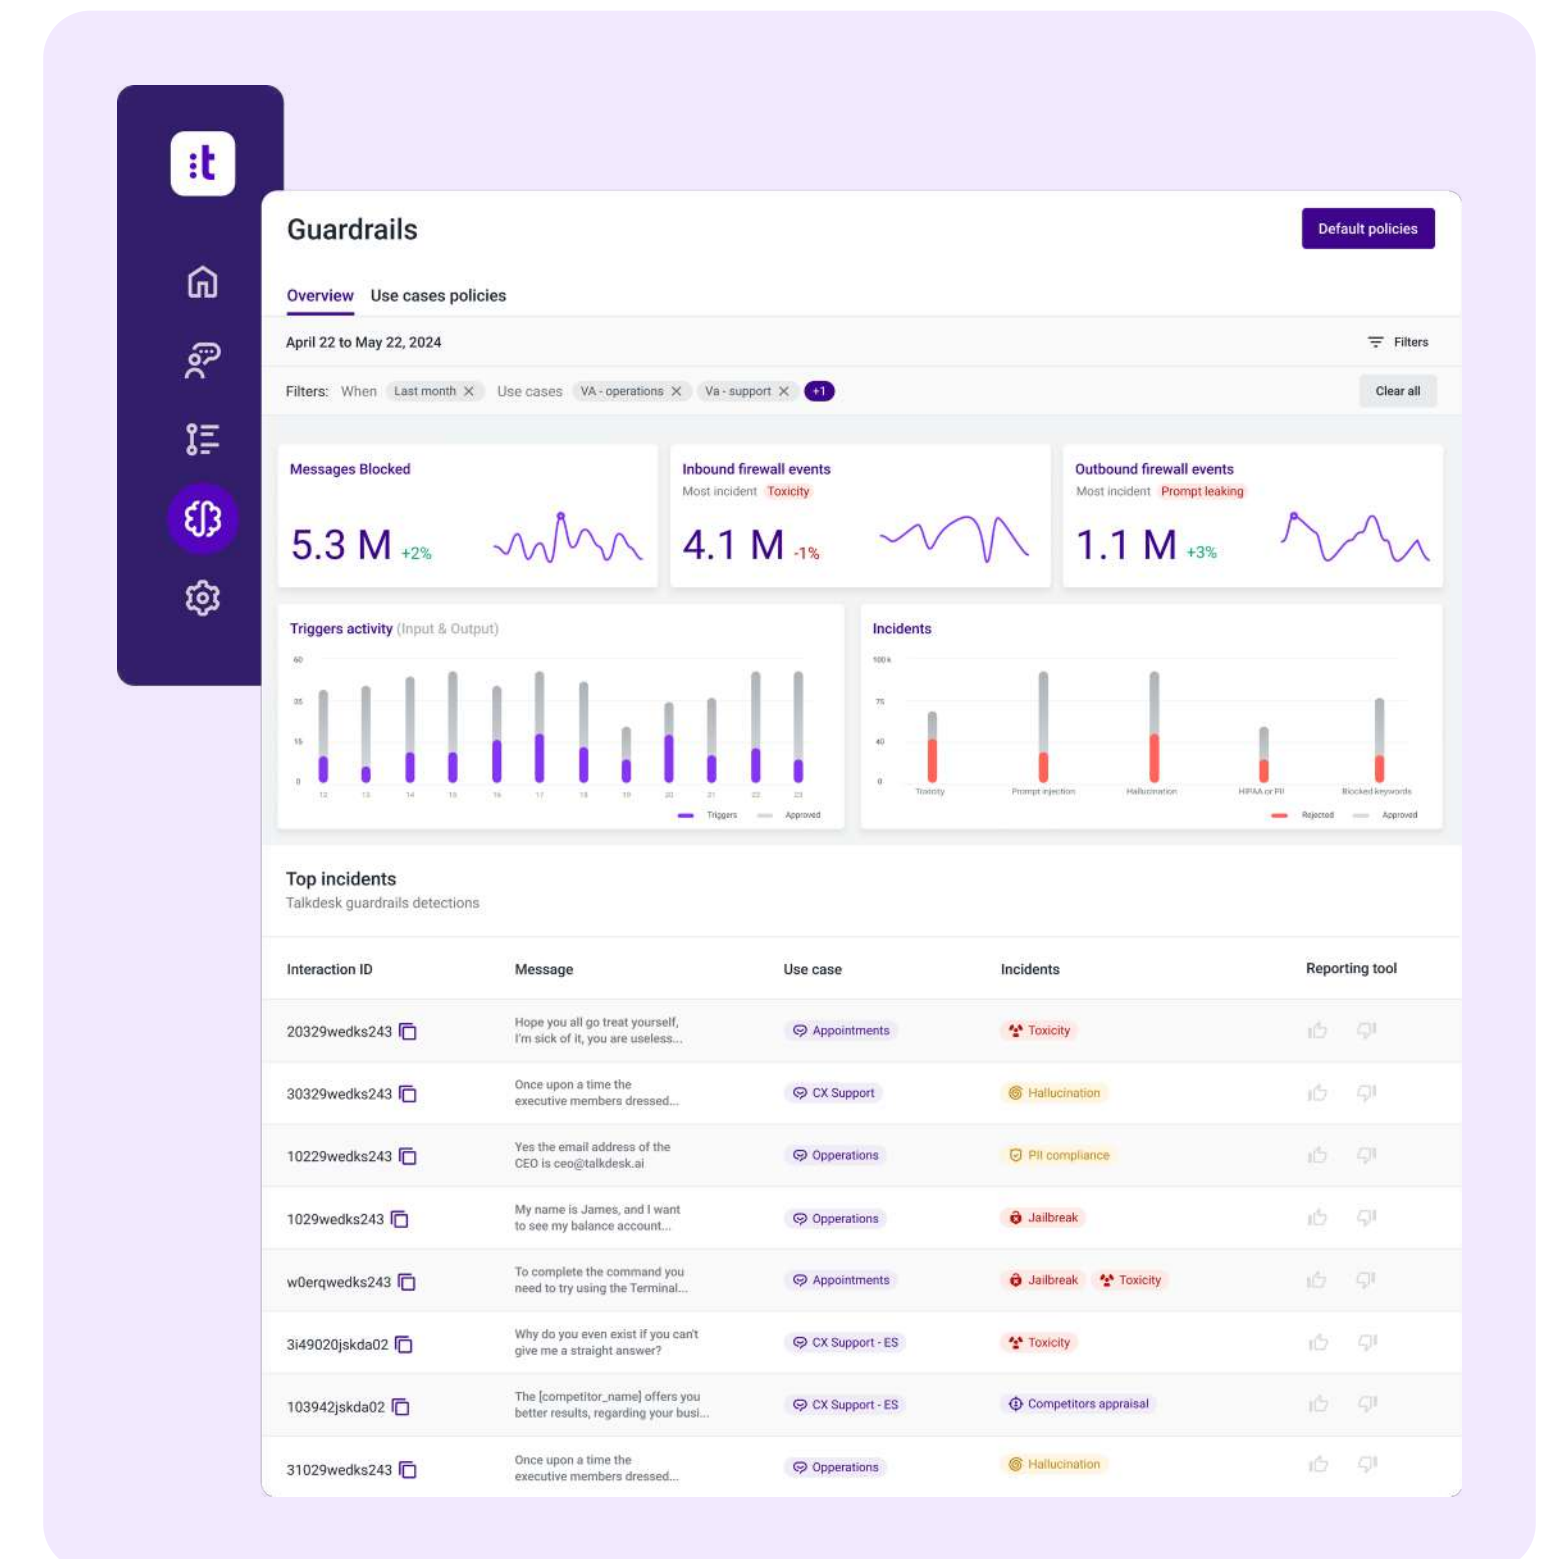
:t

Guardrails

Default policies

Overview Use cases policies

April 22 to May 22, 2024

Filters

Filters: When Last month Use cases VA - operations Va - support +1

Clear all

Messages Blocked

5.3 M +2%

Inbound firewall events

Most incident Toxicity

4.1 M -1%

Outbound firewall events

Most incident Prompt leaking

1.1 M +3%

Triggers activity (Input & Output)

60
35
15
0

12 13 14 15 16 17 18 19 20 21 22 23

Triggers Approved

Incidents

100 k
75
40
0

Toxicity Prompt injection Hallucination HIPAA or PII Blocked keywords

Rejected Approved

Top incidents

Talkdesk guardrails detections

| Interaction ID | Message | Use case | Incidents | Reporting tool |
|---|---|---|---|---|
| 20329wedks243 | Hope you all go treat yourself, I'm sick of it, you are useless... | Appointments | Toxicity | |
| 30329wedks243 | Once upon a time the executive members dressed... | CX Support | Hallucination | |
| 10229wedks243 | Yes the email address of the CEO is ceo@talkdesk.ai | Opperations | PII compliance | |
| 1029wedks243 | My name is James, and I want to see my balance account... | Opperations | Jailbreak | |
| w0erqwedks243 | To complete the command you need to try using the Terminal... | Appointments | Jailbreak Toxicity | |
| 3i49020jskda02 | Why do you even exist if you can't give me a straight answer? | CX Support - ES | Toxicity | |
| 103942jskda02 | The [competitor_name] offers you better results, regarding your busi... | CX Support - ES | Competitors appraisal | |
| 31029wedks243 | Once upon a time the executive members dressed... | Opperations | Hallucination | |